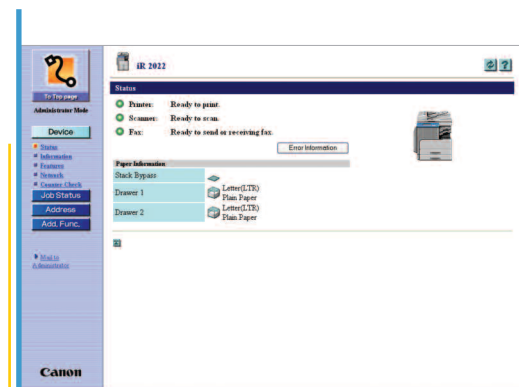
To Top page

Administrator Mode

Device

Status
Information
Features
Network
Counter Check

Job Status

Address

Add. Func.

Mail to
Administrator

Canon

iR 2022

Status

Printer: Ready to print.
Scanner: Ready to scan.
Fax: Ready to send or receiving fax.

Error Information

Paper Information

| Stack Bypass | |
|---|---|
| Drawer 1 | Letter(LTR) Plain Paper |
| Drawer 2 | Letter(LTR) Plain Paper |